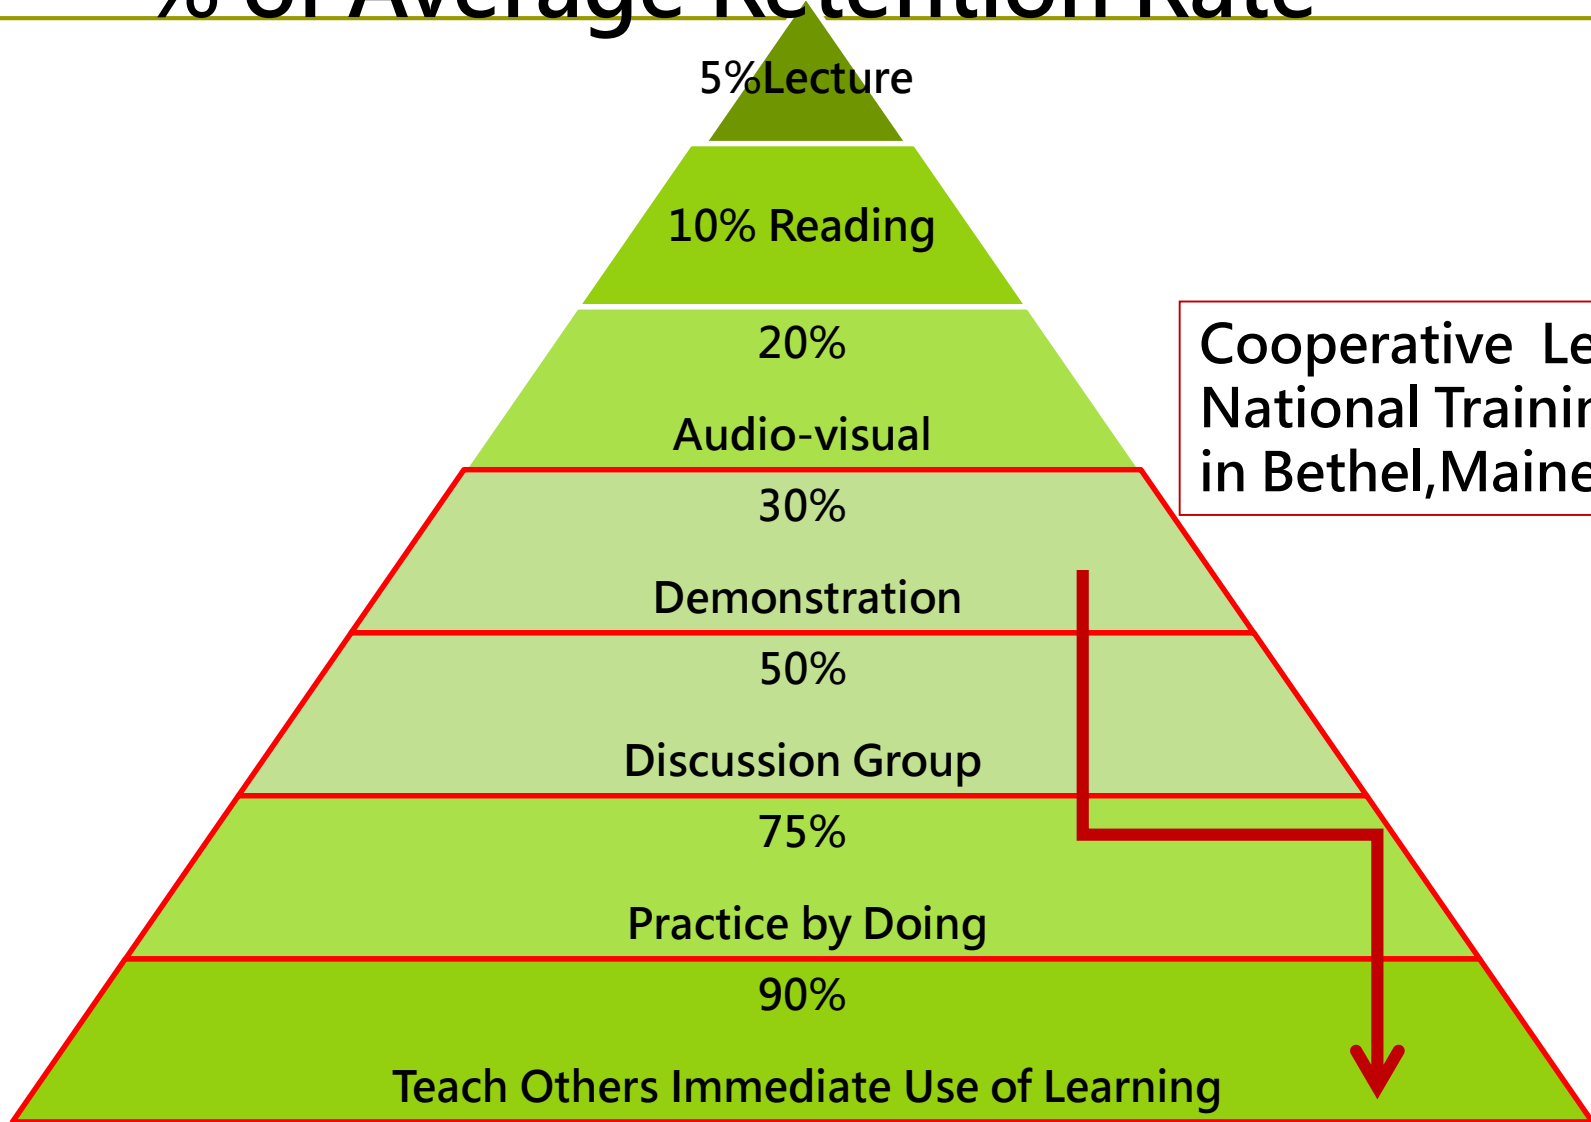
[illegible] of Average Retention Rate

5%Lecture

10% Reading

20%

Audio-visual

30%

Demonstration

50%

Discussion Group

75%

Practice by Doing

90%

Teach Others Immediate Use of Learning

Cooperative Le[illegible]
National Trainin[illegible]
in Bethel,Maine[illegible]